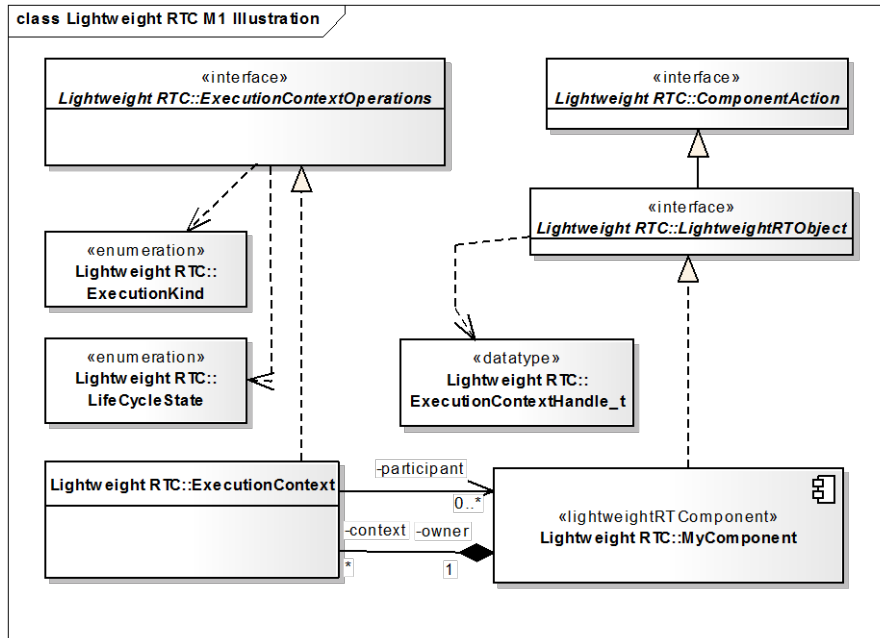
class Lightweight RTC M1 Illustration

«interface»
Lightweight RTC::ExecutionContextOperations

«interface»
Lightweight RTC::ComponentAction

«interface»
Lightweight RTC::LightweightRTObject

«enumeration»
Lightweight RTC::
ExecutionKind

«enumeration»
Lightweight RTC::
LifeCycleState

«datatype»
Lightweight RTC::
ExecutionContextHandle_t

Lightweight RTC::ExecutionContext

-participant

0..*

-context

-owner

*

1

«lightweightRTComponent»
Lightweight RTC::MyComponent